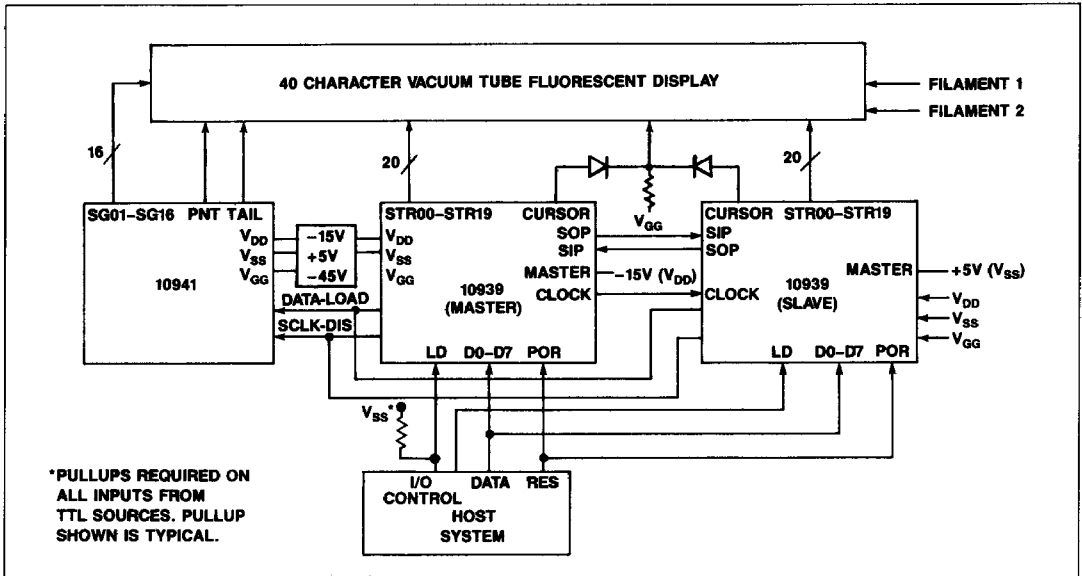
40 CHARACTER VACUUM TUBE FLUORESCENT DISPLAY

FILAMENT 1

FILAMENT 2

16

20

20

SG01–SG16 PNT TAIL

$V_{DD}$
$V_{SS}$
$V_{GG}$

10941

–15V
+5V
–45V

DATA-LOAD

SCLK-DIS

STR00–STR19 CURSOR

$V_{DD}$
$V_{SS}$
$V_{GG}$

SOP
SIP

MASTER –15V ($V_{DD}$)

10939
(MASTER)

CLOCK

LD D0–D7 POR

$V_{GG}$

CURSOR STR00–STR19

SIP
SOP

CLOCK

10939
(SLAVE)

MASTER +5V ($V_{SS}$)

$V_{DD}$
$V_{SS}$
$V_{GG}$

LD D0–D7 POR

$V_{SS}$*

*PULLUPS REQUIRED ON ALL INPUTS FROM TTL SOURCES. PULLUP SHOWN IS TYPICAL.

I/O CONTROL DATA RES

HOST SYSTEM